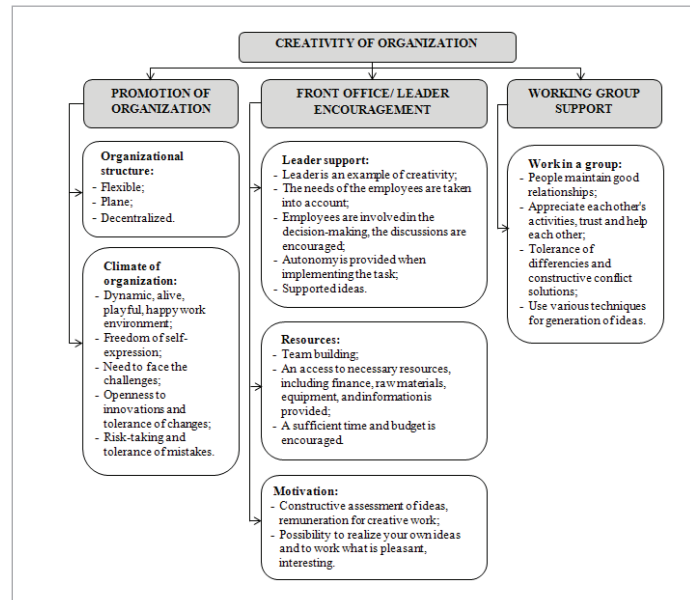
CREATIVITY OF ORGANIZATION

PROMOTION OF ORGANIZATION

Organizational structure:
- Flexible;
- Plane;
- Decentralized.

Climate of organization:
- Dynamic, alive, playful, happy work environment;
- Freedom of self-expression;
- Need to face the challenges;
- Openness to innovations and tolerance of changes;
- Risk-taking and tolerance of mistakes.

FRONT OFFICE/ LEADER ENCOURAGEMENT

Leader support:
- Leader is an example of creativity;
- The needs of the employees are taken into account;
- Employees are involved in the decision-making, the discussions are encouraged;
- Autonomy is provided when implementing the task;
- Supported ideas.

Resources:
- Team building;
- An access to necessary resources, including finance, raw materials, equipment, and information is provided;
- A sufficient time and budget is encouraged.

Motivation:
- Constructive assessment of ideas, remuneration for creative work;
- Possibility to realize your own ideas and to work what is pleasant, interesting.

WORKING GROUP SUPPORT

Work in a group:
- People maintain good relationships;
- Appreciate each other's activities, trust and help each other;
- Tolerance of differencies and constructive conflict solutions;
- Use various techniques for generation of ideas.